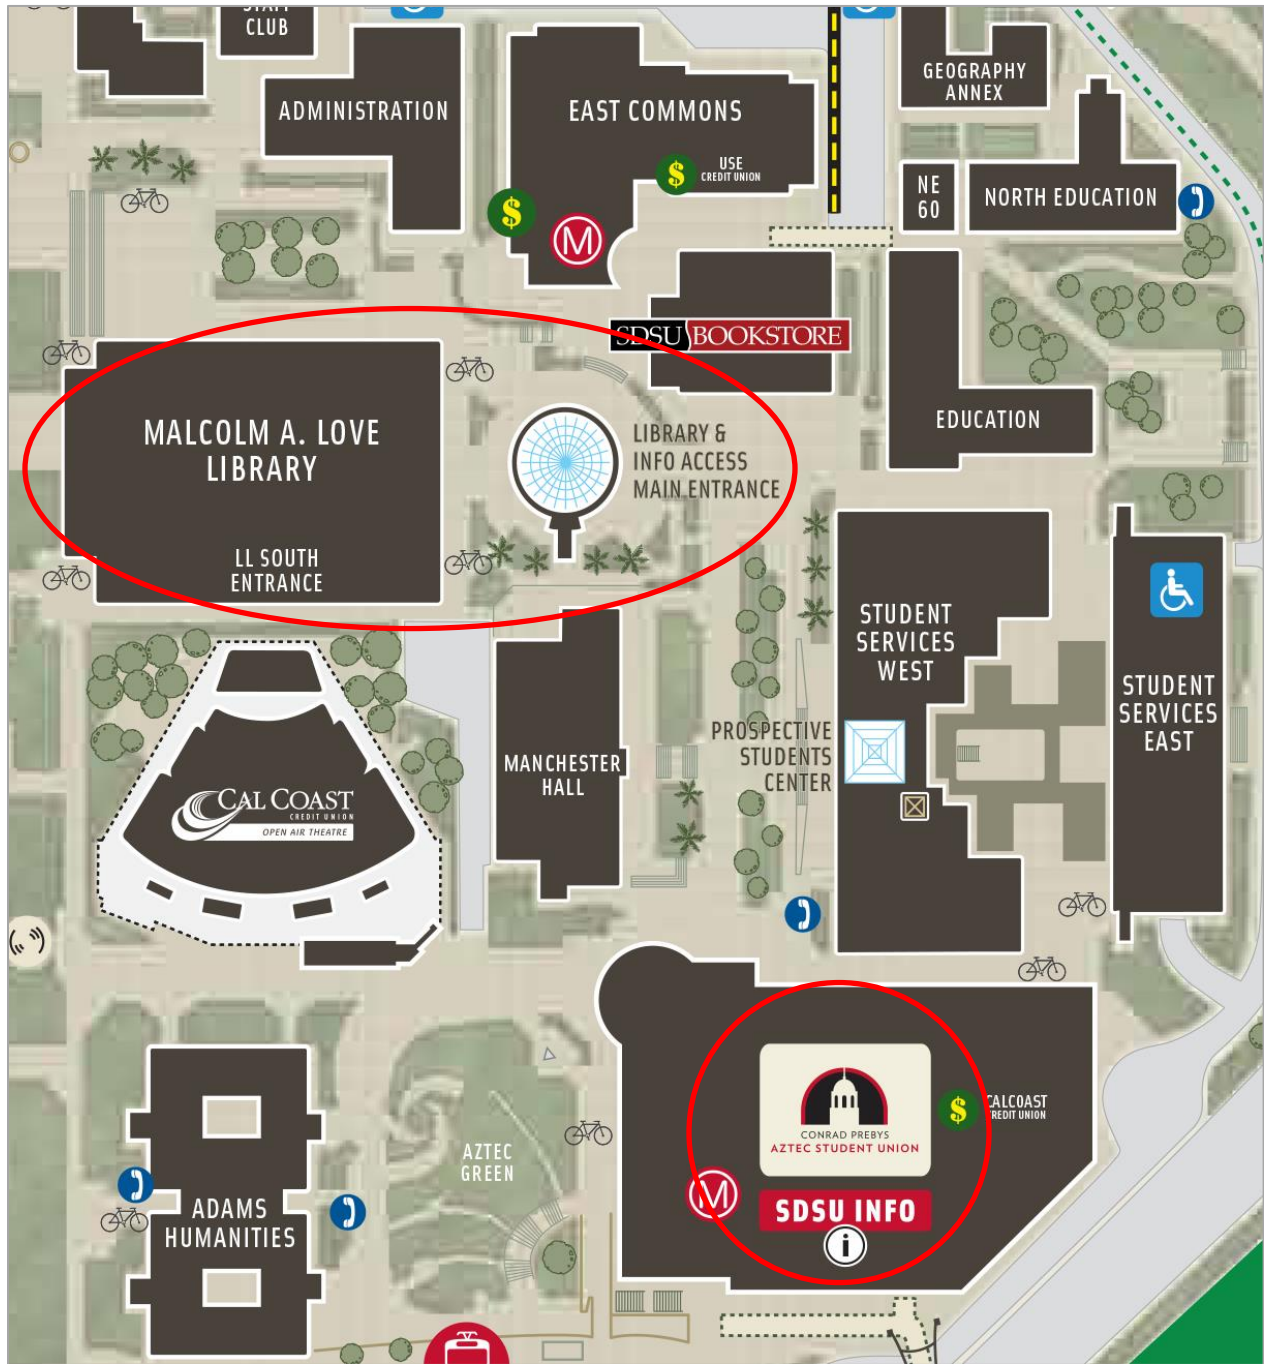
CLUB

ADMINISTRATION

EAST COMMONS

$

USE CREDIT UNION

$

M

GEOGRAPHY ANNEX

NE 60

NORTH EDUCATION

SDSU BOOKSTORE

MALCOLM A. LOVE LIBRARY

LL SOUTH ENTRANCE

LIBRARY & INFO ACCESS MAIN ENTRANCE

EDUCATION

STUDENT SERVICES WEST

STUDENT SERVICES EAST

CAL COAST CREDIT UNION OPEN AIR THEATRE

MANCHESTER HALL

PROSPECTIVE STUDENTS CENTER

CONRAD PREBYS AZTEC STUDENT UNION

$

CALCOAST CREDIT UNION

M

SDSU INFO

AZTEC GREEN

ADAMS HUMANITIES